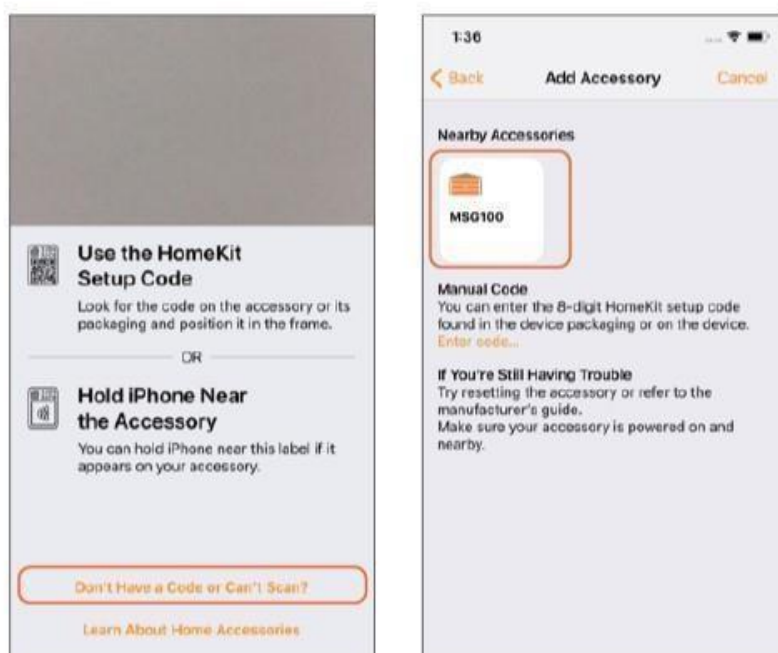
Use the HomeKit Setup Code

Look for the code on the accessory or its packaging and position it in the frame.

OR

Hold iPhone Near the Accessory

You can hold iPhone near this label if it appears on your accessory.

Don't Have a Code or Can't Scan?

Learn About Home Accessories

1:36

Back

Add Accessory

Cancel

Nearby Accessories

MSG100

Manual Code

You can enter the 8-digit HomeKit setup code found in the device packaging or on the device.

Enter code...

If You're Still Having Trouble

Try resetting the accessory or refer to the manufacturer's guide.

Make sure your accessory is powered on and nearby.